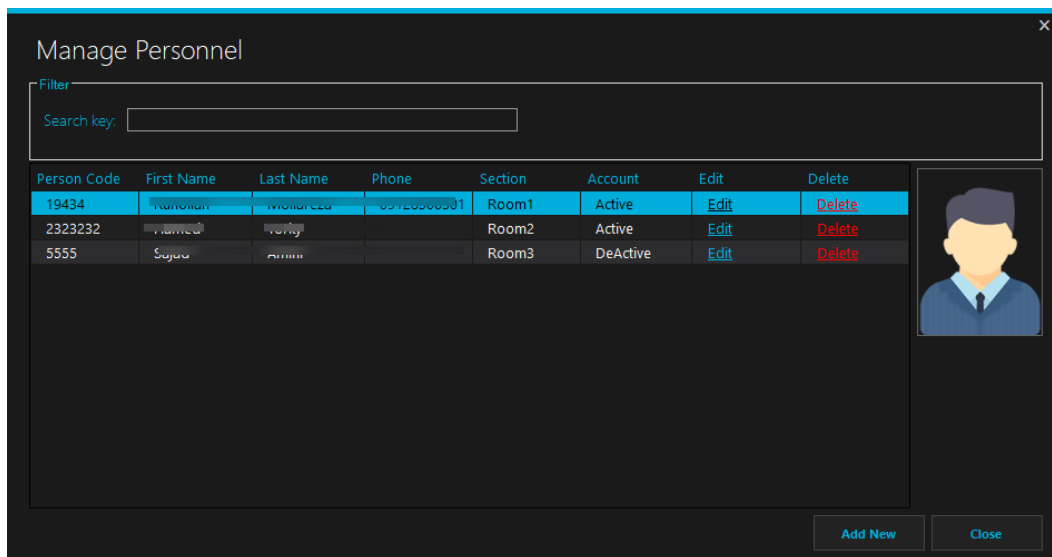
Manage Personnel

Filter

Search key:

| Person Code | First Name | Last Name | Phone | Section | Account | Edit | Delete |
|---|---|---|---|---|---|---|---|
| 19434 | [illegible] | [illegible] | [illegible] | Room1 | Active | Edit | Delete |
| 2323232 | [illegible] | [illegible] | | Room2 | Active | Edit | Delete |
| 5555 | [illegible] | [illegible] | | Room3 | DeActive | Edit | Delete |

Add New
Close